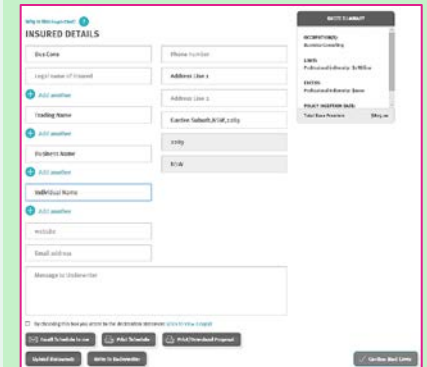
Why is this important?
INSURED DETAILS

Dux Corp

Phone Number

Legal name of insured

Address Line 1

Add another

Address Line 2

Trading Name

Carline Suburb,NSW,2269

Add another

2269

Business Name

NSW

Add another

Individual Name

Add another

Website

Email address

Message to Underwriter

By checking this box you accept to be the declaration statement click to view (toggle)

Email Schedule to me

Print Schedule

Print/Download Proposal

Upload Documents

Refer to Underwriter

Confirm Bind Cover

QUOTE SUMMARY

OCCUPATION(S):
Business Consulting

LIMITS:
Professional Indemnity: $1 Million

EXCESS:
Professional Indemnity: $none

POLICY INCEPTION DATE:

Total Base Premium
$805.00